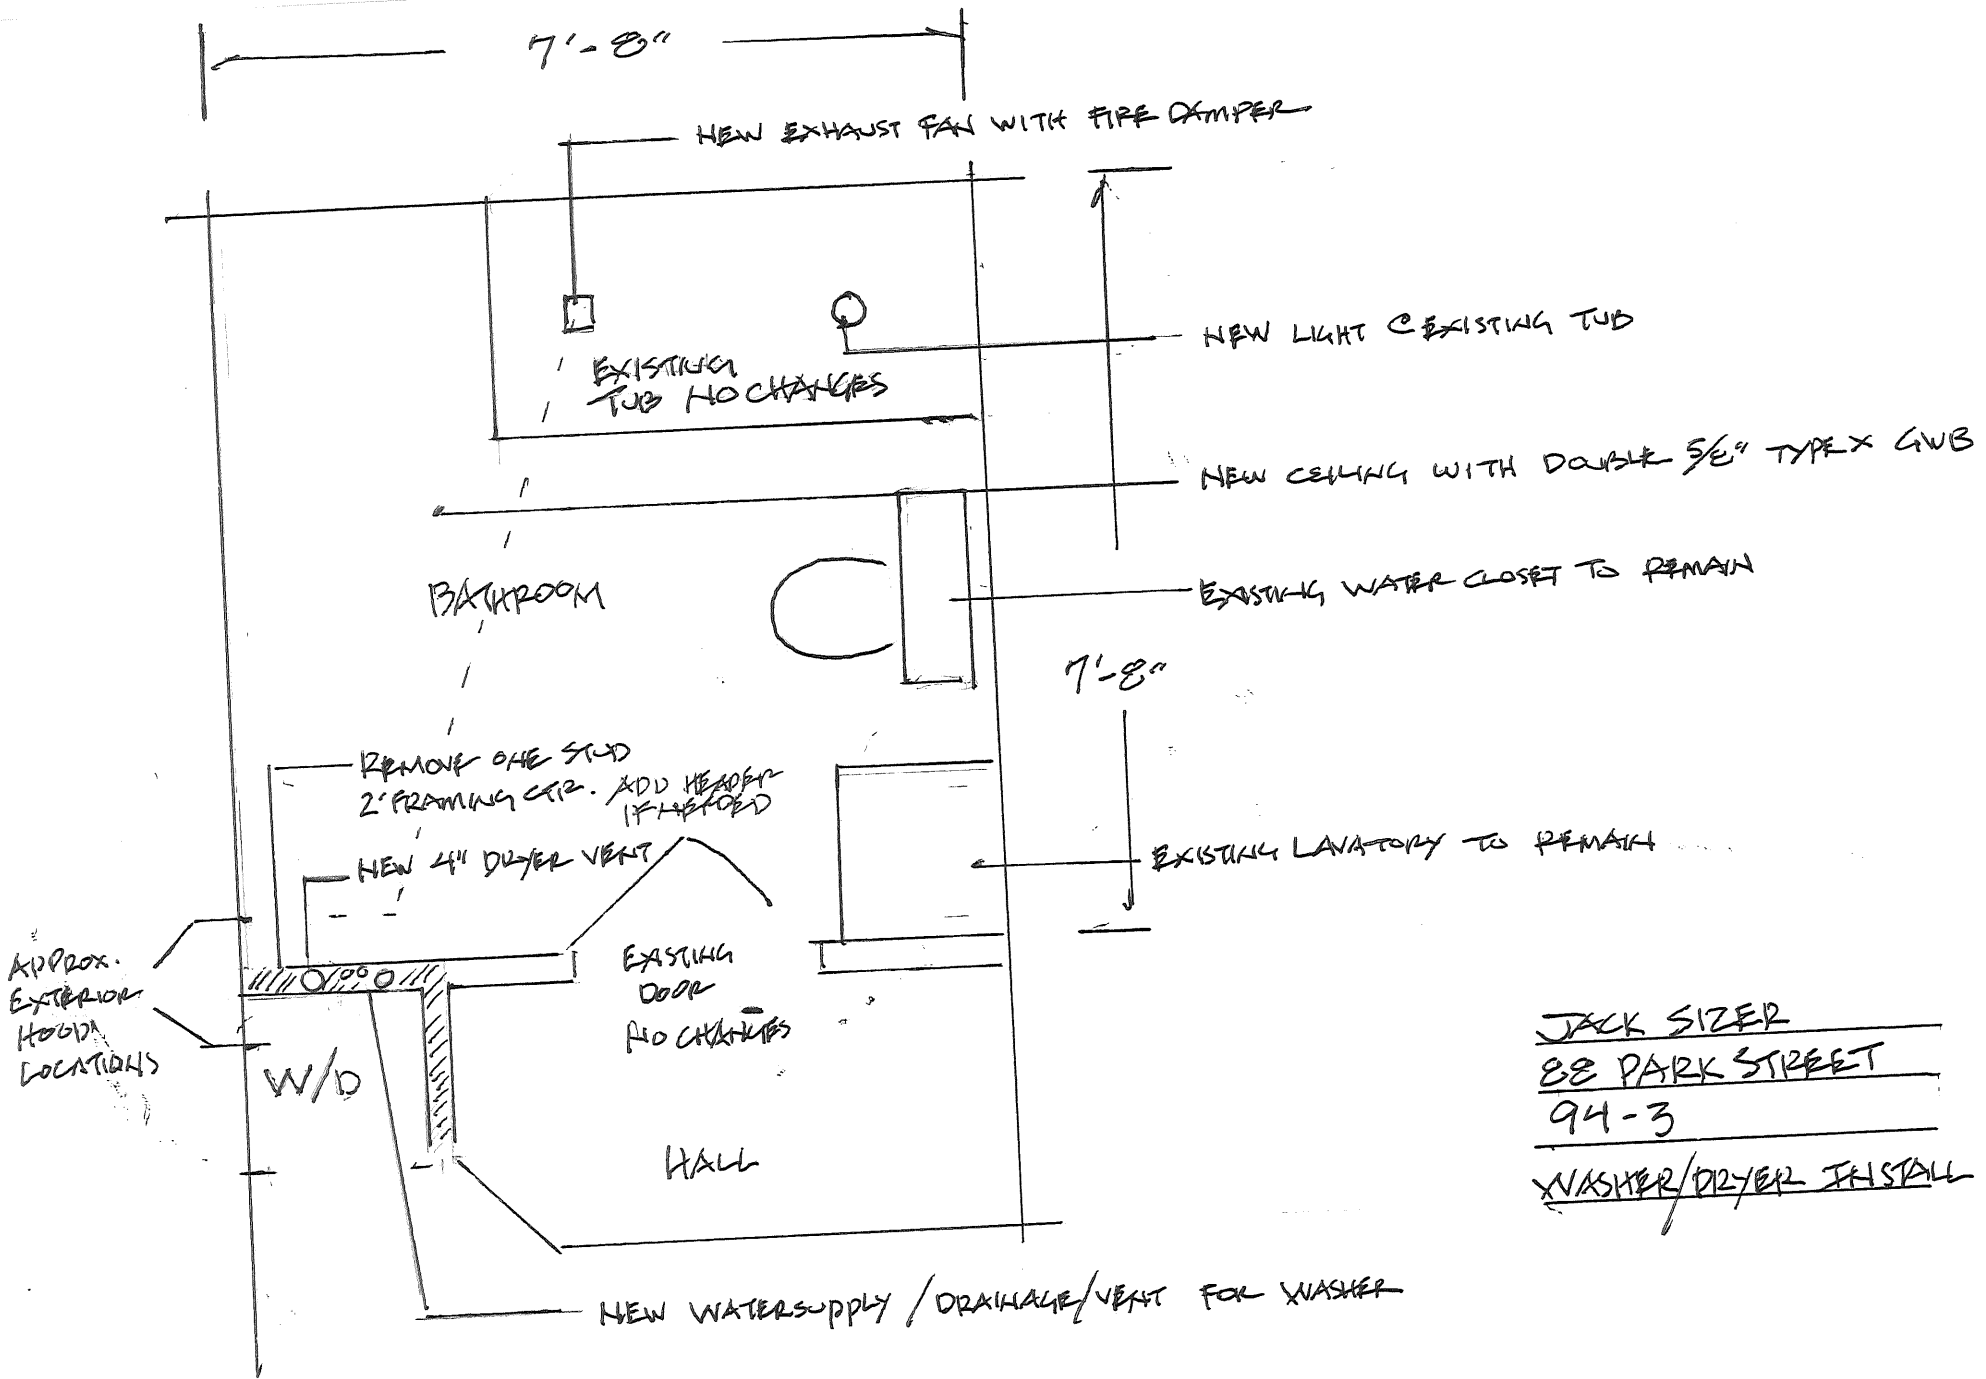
7'-8"

NEW EXHAUST FAN WITH FIRE DAMPER

NEW LIGHT @ EXISTING TUB

EXISTING TUB NO CHANGES

NEW CEILING WITH DOUBLE 5/8" TYPE X GWB

BATHROOM

EXISTING WATER CLOSET TO REMAIN

7'-8"

REMOVE ONE STUD 2' FRAMING CTR. ADD HEADER IF NEEDED

NEW 4" DRYER VENT

EXISTING LAVATORY TO REMAIN

APPROX. EXTERIOR HOOD LOCATIONS

EXISTING DOOR NO CHANGES

W/D

HALL

JACK SIZER
88 PARK STREET
94-3
WASHER/DRYER INSTALL

NEW WATERSUPPLY / DRAINAGE/VENT FOR WASHER